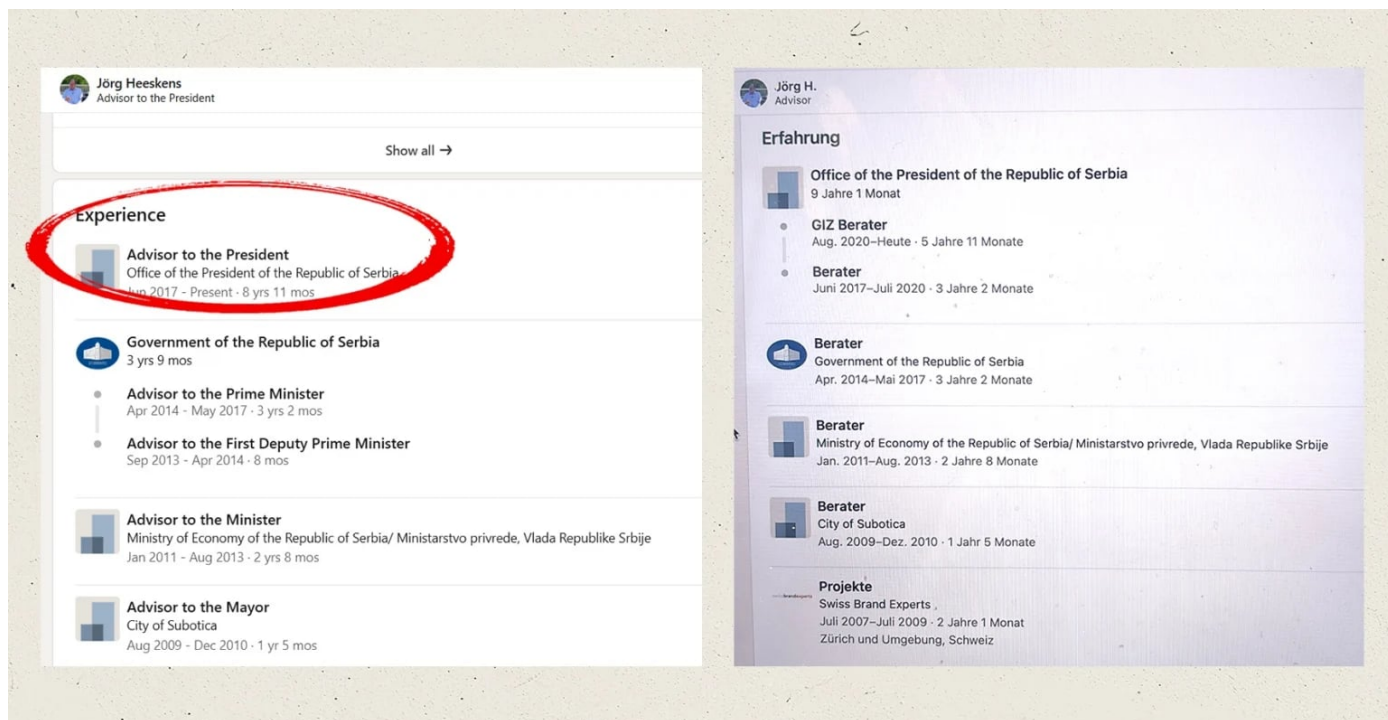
Jörg Heeskens
Advisor to the President

Show all →

Experience

Advisor to the President
Office of the President of the Republic of Serbia
Jun 2017 - Present · 8 yrs 11 mos

Government of the Republic of Serbia
3 yrs 9 mos

Advisor to the Prime Minister
Apr 2014 - May 2017 · 3 yrs 2 mos

Advisor to the First Deputy Prime Minister
Sep 2013 - Apr 2014 · 8 mos

Advisor to the Minister
Ministry of Economy of the Republic of Serbia/ Ministarstvo privrede, Vlada Republike Srbije
Jan 2011 - Aug 2013 · 2 yrs 8 mos

Advisor to the Mayor
City of Subotica
Aug 2009 - Dec 2010 · 1 yr 5 mos

Jörg H.
Advisor

Erfahrung

Office of the President of the Republic of Serbia
9 Jahre 1 Monat

GIZ Berater
Aug. 2020–Heute · 5 Jahre 11 Monate

Berater
Juni 2017–Juli 2020 · 3 Jahre 2 Monate

Berater
Government of the Republic of Serbia
Apr. 2014–Mai 2017 · 3 Jahre 2 Monate

Berater
Ministry of Economy of the Republic of Serbia/ Ministarstvo privrede, Vlada Republike Srbije
Jan. 2011–Aug. 2013 · 2 Jahre 8 Monate

Berater
City of Subotica
Aug. 2009–Dez. 2010 · 1 Jahr 5 Monate

Projekte
Swiss Brand Experts
Juli 2007–Juli 2009 · 2 Jahre 1 Monat
Zürich und Umgebung, Schweiz